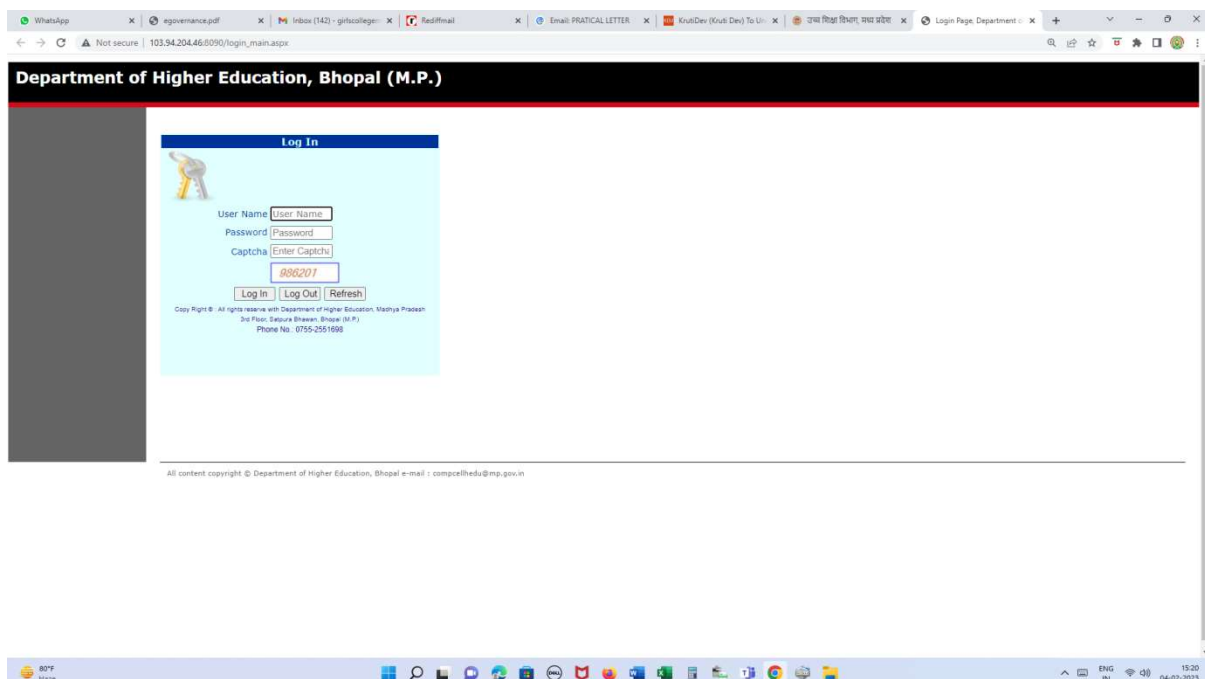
WhatsApp
egovernance.pdf
Inbox (142) - girlscollege
Rediffmail
Email: PRATICAL LETTER
KrutiDev (Kruti Dev) To Un
उच्च शिक्षा विभाग, मध्य प्रदेश
Login Page, Department o
Not secure | 103.94.204.46:8090/login_main.aspx

Department of Higher Education, Bhopal (M.P.)

Log In

User Name [User Name]
Password [Password]
Captcha [Enter Captcha]
986201
Log In | Log Out | Refresh

Copy Right © All rights reserve with Department of Higher Education, Madhya Pradesh
3rd Floor, Satpura Bhawan, Bhopal (M.P.)
Phone No.: 0755-2551698

All content copyright © Department of Higher Education, Bhopal e-mail : compcellhedu@mp.gov.in

80°F
Haze
ENG IN
15:20
04-02-2023